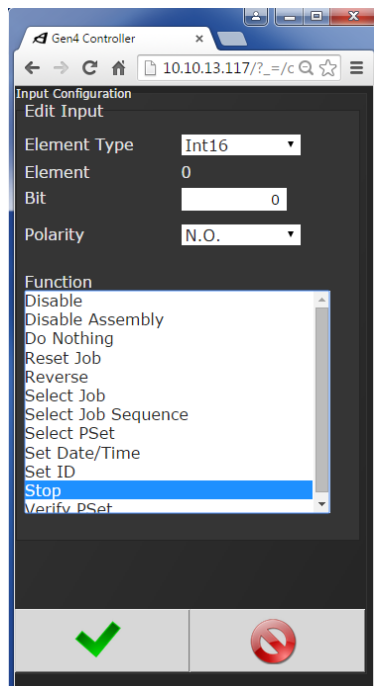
Gen4 Controller ×

10.10.13.117/?_=/c

Input Configuration

Edit Input

Element Type Int16

Element 0

Bit 0

Polarity N.O.

Function

Disable
Disable Assembly
Do Nothing
Reset Job
Reverse
Select Job
Select Job Sequence
Select PSet
Set Date/Time
Set ID
Stop
Verify PSet